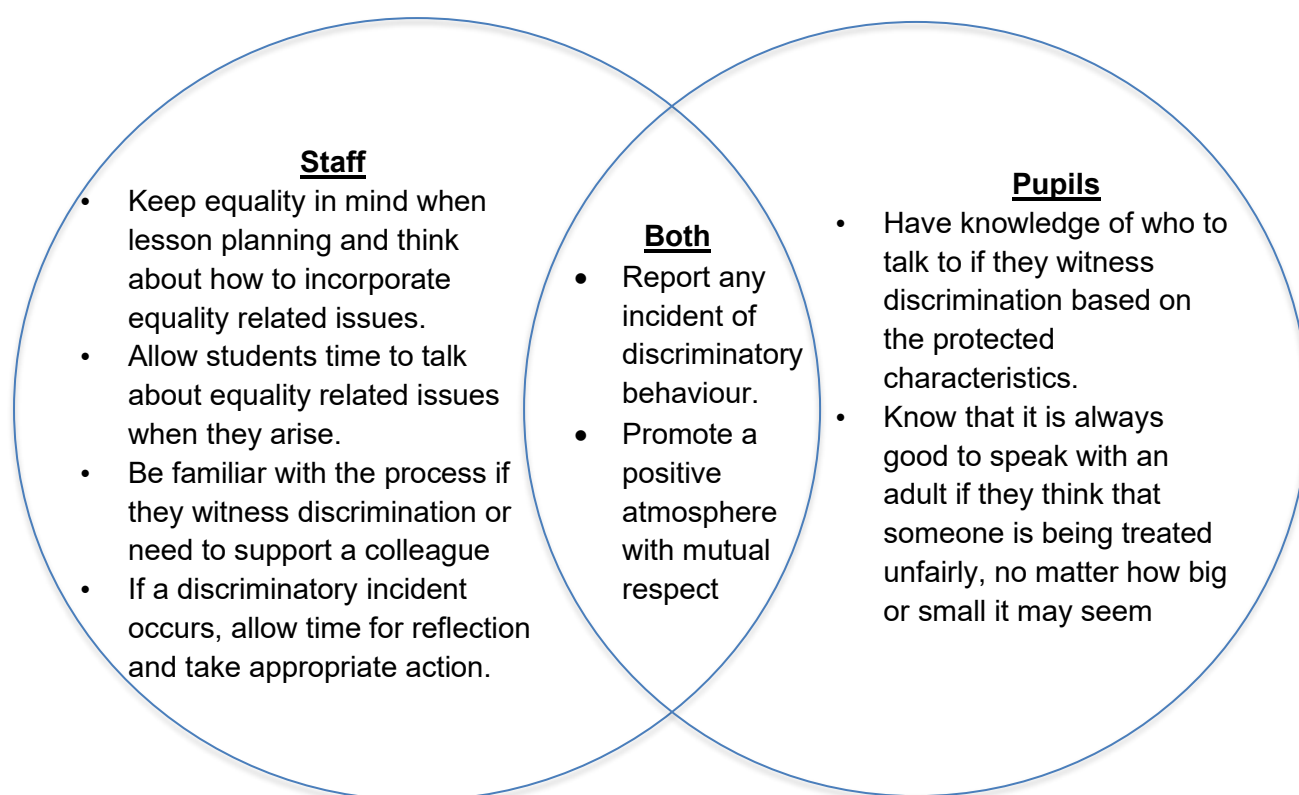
**Staff**

- Keep equality in mind when lesson planning and think about how to incorporate equality related issues.
- Allow students time to talk about equality related issues when they arise.
- Be familiar with the process if they witness discrimination or need to support a colleague
- If a discriminatory incident occurs, allow time for reflection and take appropriate action.

**Both**

- Report any incident of discriminatory behaviour.
- Promote a positive atmosphere with mutual respect

**Pupils**

- Have knowledge of who to talk to if they witness discrimination based on the protected characteristics.
- Know that it is always good to speak with an adult if they think that someone is being treated unfairly, no matter how big or small it may seem